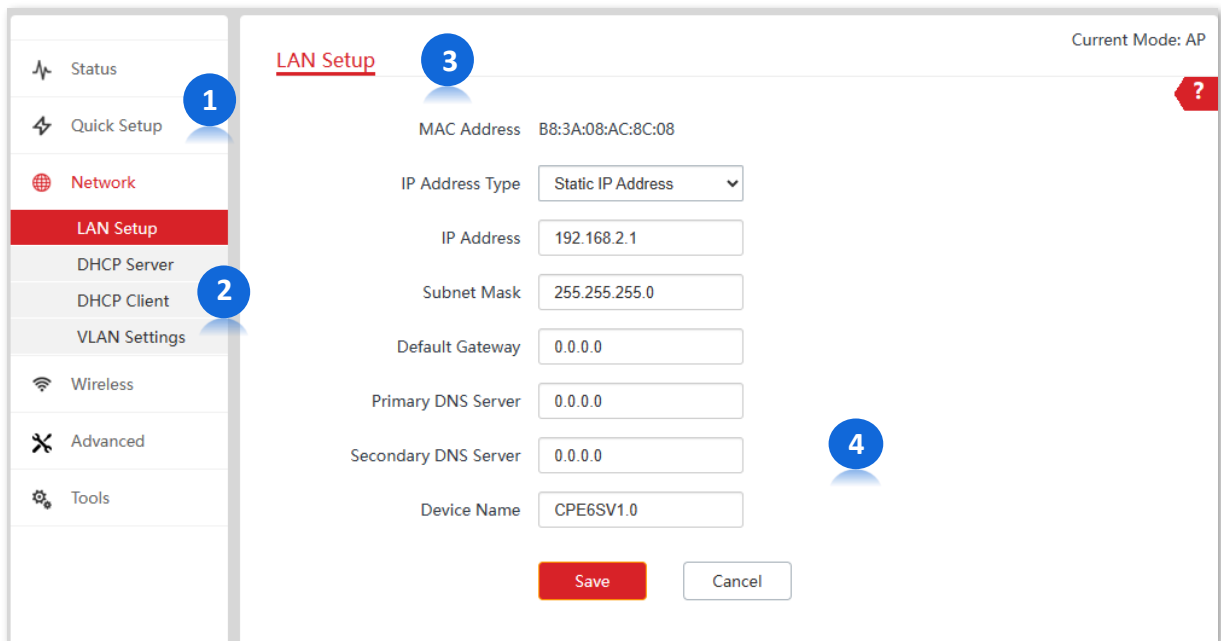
Status
Quick Setup
1
Network
LAN Setup
DHCP Server
DHCP Client
2
VLAN Settings
Wireless
Advanced
Tools

LAN Setup
3
Current Mode: AP
?

MAC Address B8:3A:08:AC:8C:08
IP Address Type Static IP Address
IP Address 192.168.2.1
Subnet Mask 255.255.255.0
Default Gateway 0.0.0.0
Primary DNS Server 0.0.0.0
Secondary DNS Server 0.0.0.0
4
Device Name CPE6SV1.0

Save
Cancel